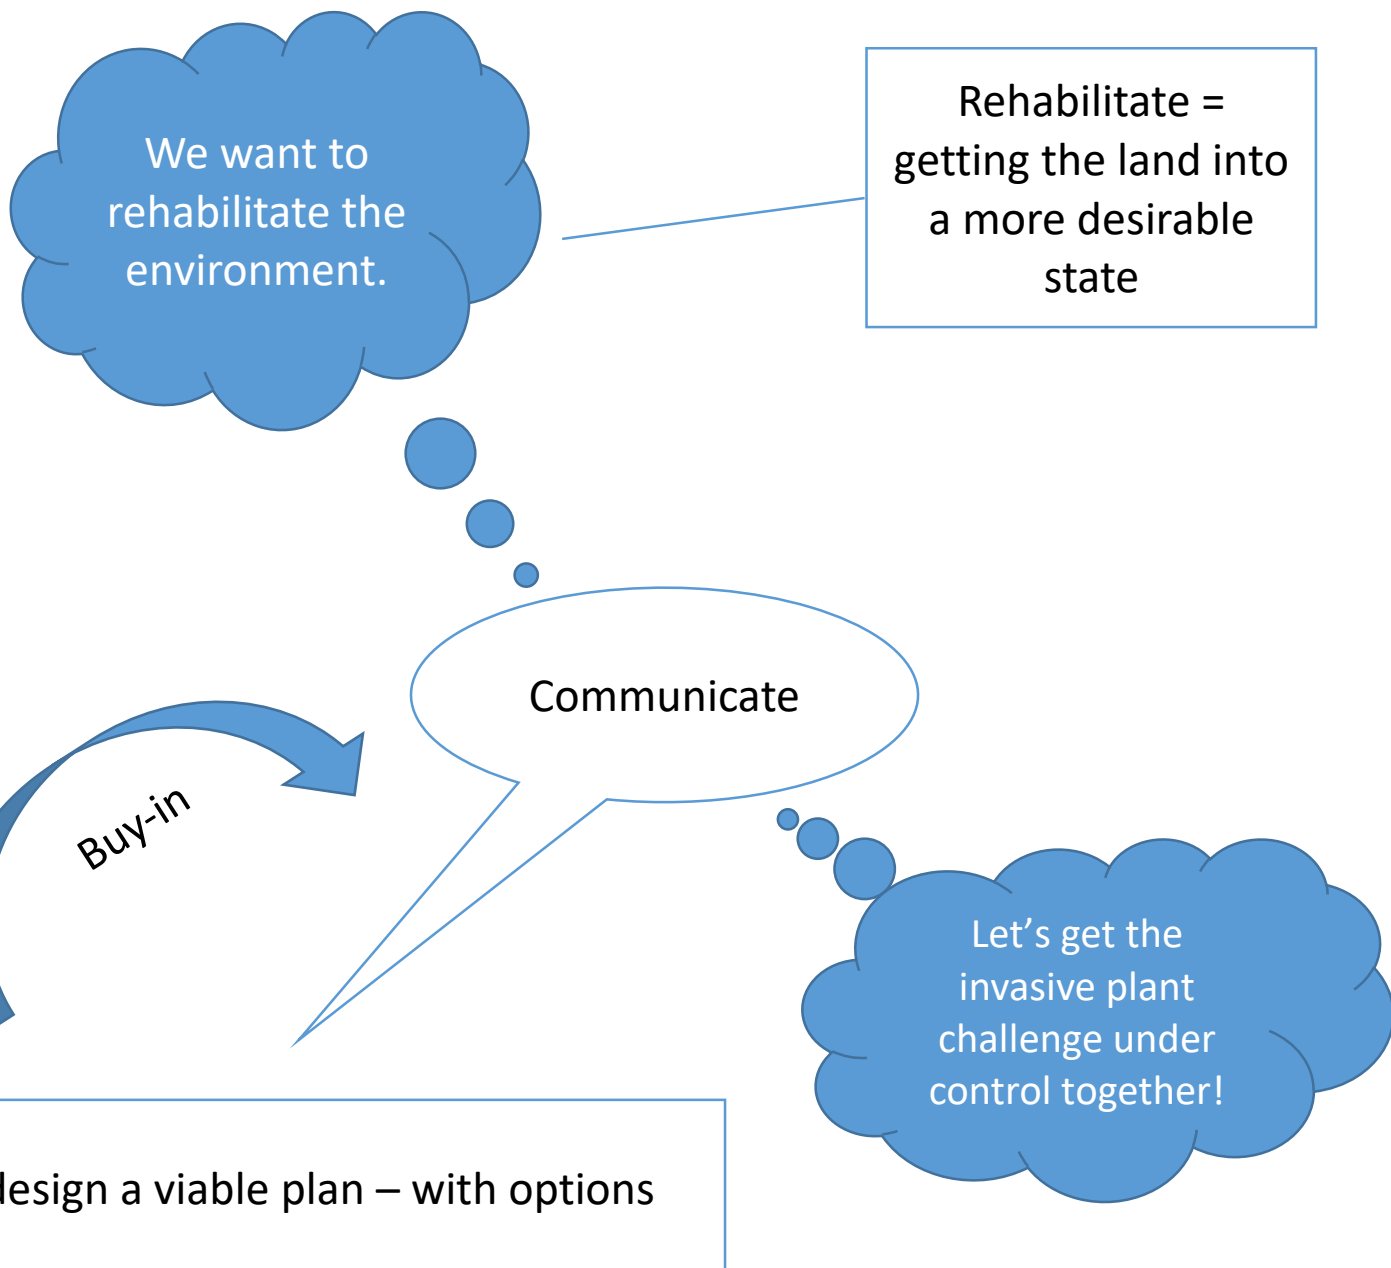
We want to rehabilitate the environment.

Rehabilitate = getting the land into a more desirable state

Communicate

Buy-in

Let’s get the invasive plant challenge under control together!

lesign a viable plan – with options